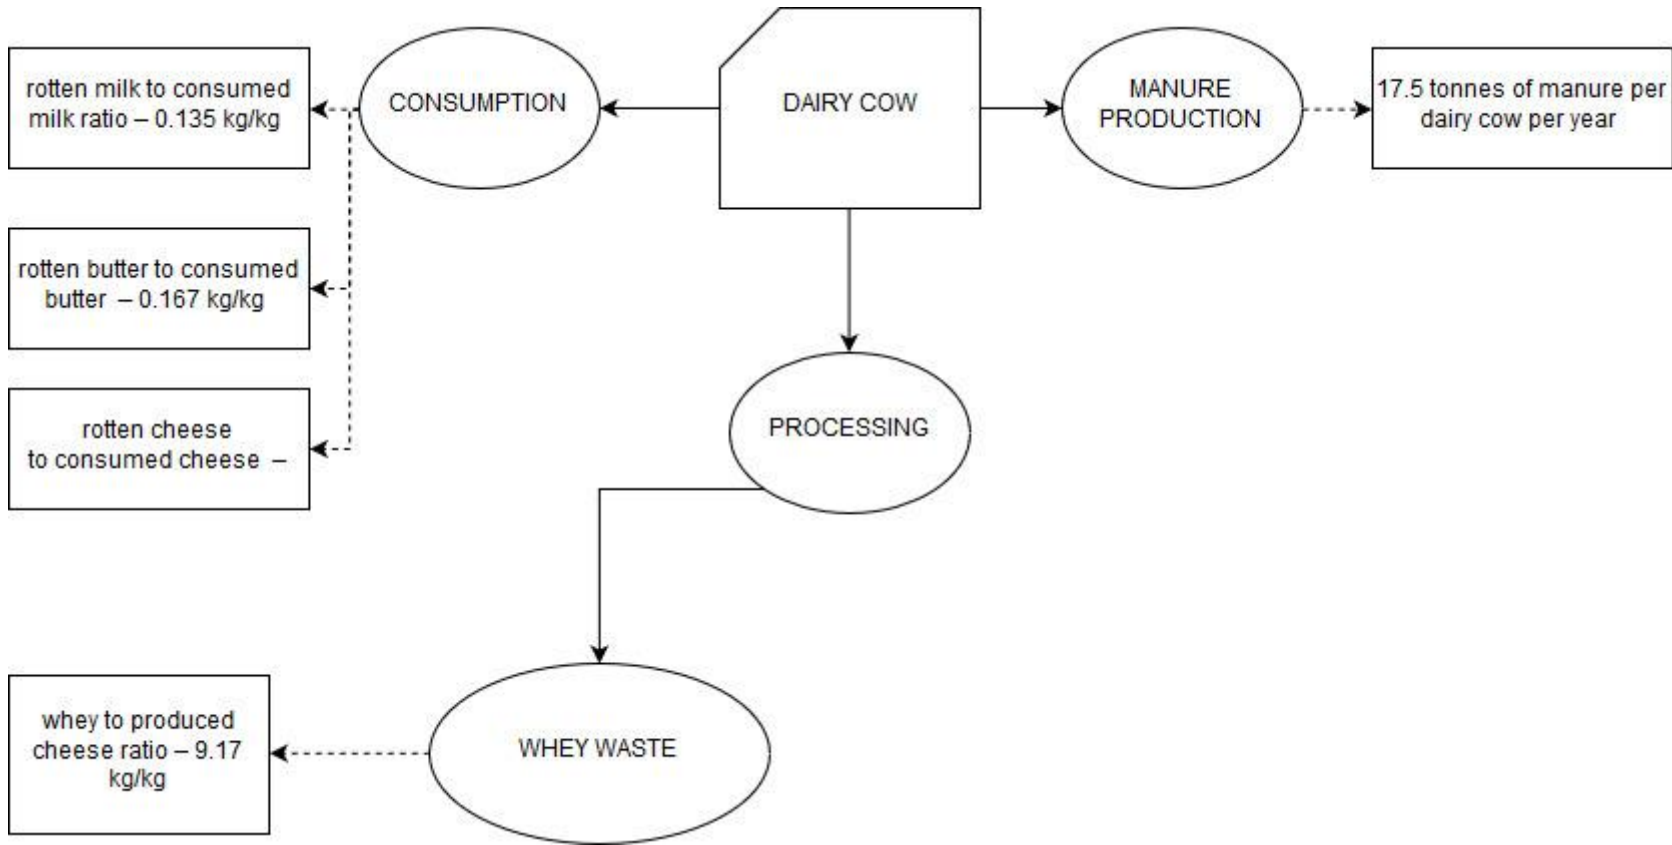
rotten milk to consumed milk ratio – 0.135 kg/kg

CONSUMPTION

DAIRY COW

MANURE PRODUCTION

17.5 tonnes of manure per dairy cow per year

rotten butter to consumed butter – 0.167 kg/kg

rotten cheese to consumed cheese –

PROCESSING

whey to produced cheese ratio – 9.17 kg/kg

WHEY WASTE